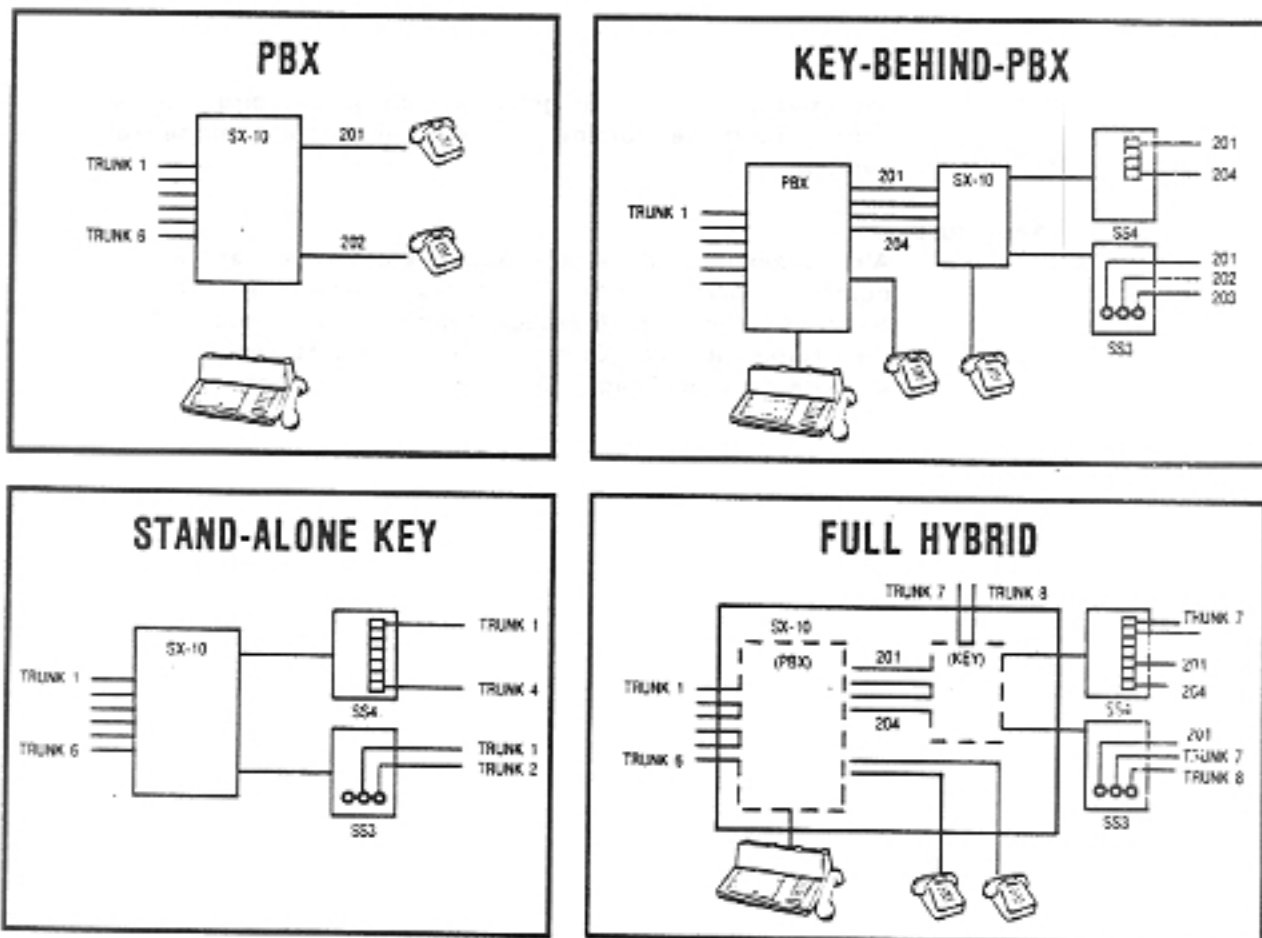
PBX

SX-10
201
202
TRUNK 1
TRUNK 6

KEY-BEHIND-PBX

PBX
201
204
SX-10
TRUNK 1
201
204
SS4
201
202
203
SS3

STAND-ALONE KEY

SX-10
TRUNK 1
TRUNK 6
TRUNK 1
TRUNK 4
SS4
TRUNK 1
TRUNK 2
SS3

FULL HYBRID

TRUNK 7
TRUNK 8
SX-10
(PBX)
201
(KEY)
204
TRUNK 1
TRUNK 6
TRUNK 7
201
204
SS4
201
TRUNK 7
TRUNK 8
SS3